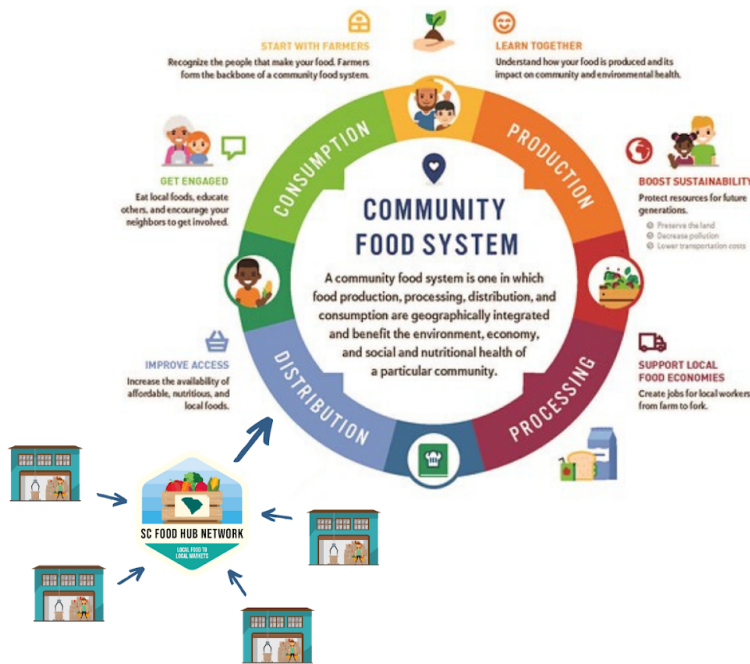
START WITH FARMERS
Recognize the people that make your food. Farmers form the backbone of a community food system.

LEARN TOGETHER
Understand how your food is produced and its impact on community and environmental health.

GET ENGAGED
Eat local foods, educate others, and encourage your neighbors to get involved.

BOOST SUSTAINABILITY
Protect resources for future generations.
Preserve the land
Decrease pollution
Lower transportation costs

CONSUMPTION

PRODUCTION

COMMUNITY FOOD SYSTEM

A community food system is one in which food production, processing, distribution, and consumption are geographically integrated and benefit the environment, economy, and social and nutritional health of a particular community.

IMPROVE ACCESS
Increase the availability of affordable, nutritious, and local foods.

SUPPORT LOCAL FOOD ECONOMIES
Create jobs for local workers from farm to fork.

DISTRIBUTION

PROCESSING

SC FOOD HUB NETWORK
LOCAL FOOD TO LOCAL MARKETS